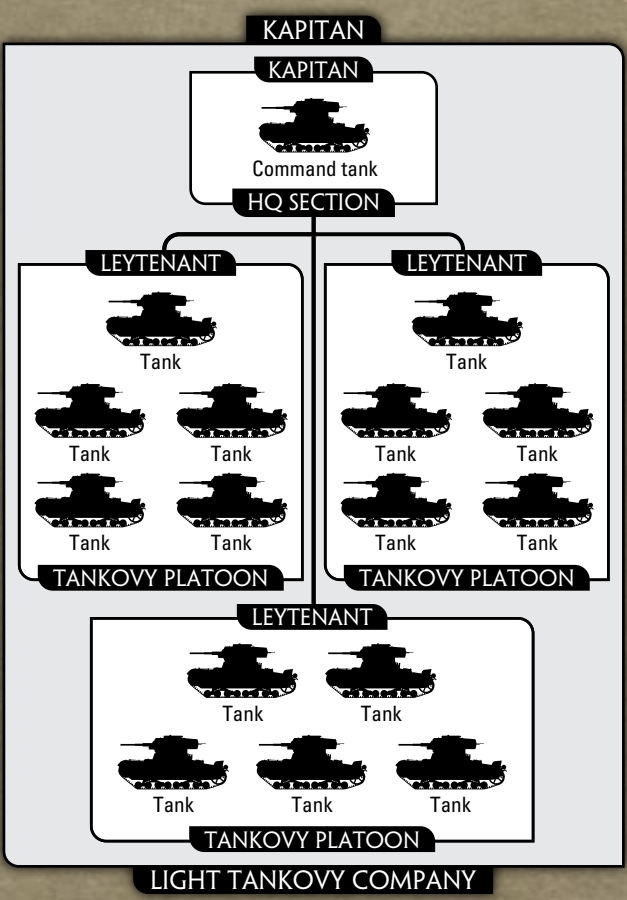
KAPITAN

KAPITAN

Command tank

HQ SECTION

LEYTENANT

Tank

Tank Tank

Tank Tank

TANKOVY PLATOON

LEYTENANT

Tank

Tank Tank

Tank Tank

TANKOVY PLATOON

LEYTENANT

Tank Tank

Tank Tank Tank

TANKOVY PLATOON

LIGHT TANKOVY COMPANY